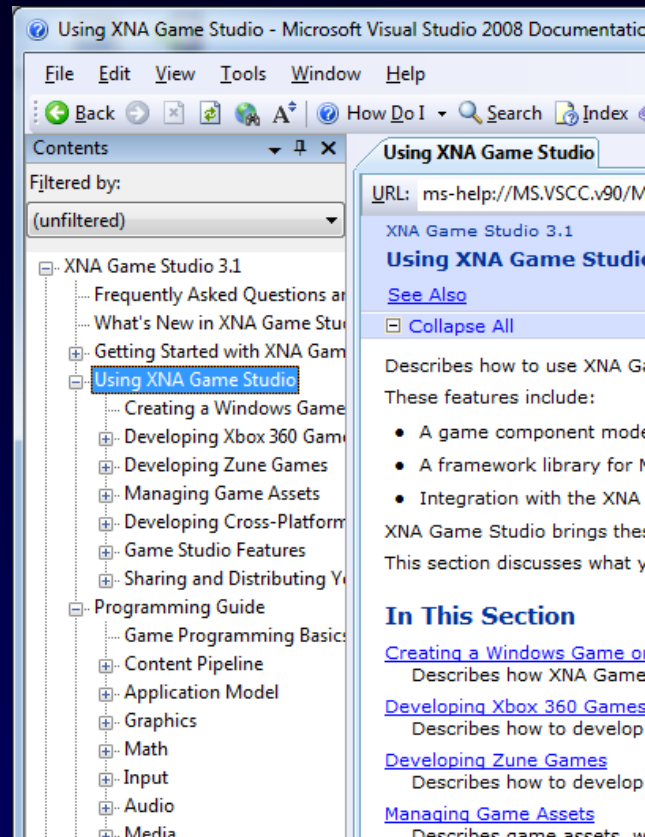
Using XNA Game Studio - Microsoft Visual Studio 2008 Documentatio

File Edit View Tools Window Help

Back How Do I Search Index

Contents

Filtered by:

(unfiltered)

XNA Game Studio 3.1
Frequently Asked Questions ar
What's New in XNA Game Stu
Getting Started with XNA Gam
Using XNA Game Studio
Creating a Windows Game
Developing Xbox 360 Gam
Developing Zune Games
Managing Game Assets
Developing Cross-Platform
Game Studio Features
Sharing and Distributing Y
Programming Guide
Game Programming Basic
Content Pipeline
Application Model
Graphics
Math
Input
Audio
Media

Using XNA Game Studio

URL: ms-help://MS.VSCC.v90/M

XNA Game Studio 3.1

Using XNA Game Studi

See Also

Collapse All

Describes how to use XNA Ga

These features include:

• A game component mode
• A framework library for M
• Integration with the XNA

XNA Game Studio brings thes

This section discusses what y

In This Section

Creating a Windows Game or
Describes how XNA Game

Developing Xbox 360 Games
Describes how to develop

Developing Zune Games
Describes how to develop

Managing Game Assets
Describes game assets, w